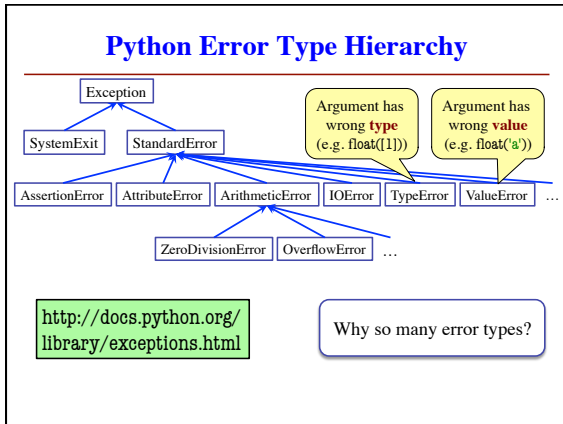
Python Error Type Hierarchy

Exception

SystemExit

StandardError

Argument has wrong type (e.g. float([1]))

Argument has wrong value (e.g. float('a'))

AssertionError

AttributeError

ArithmeticError

IOError

TypeError

ValueError

…

ZeroDivisionError

OverflowError

…

http://docs.python.org/library/exceptions.html

Why so many error types?